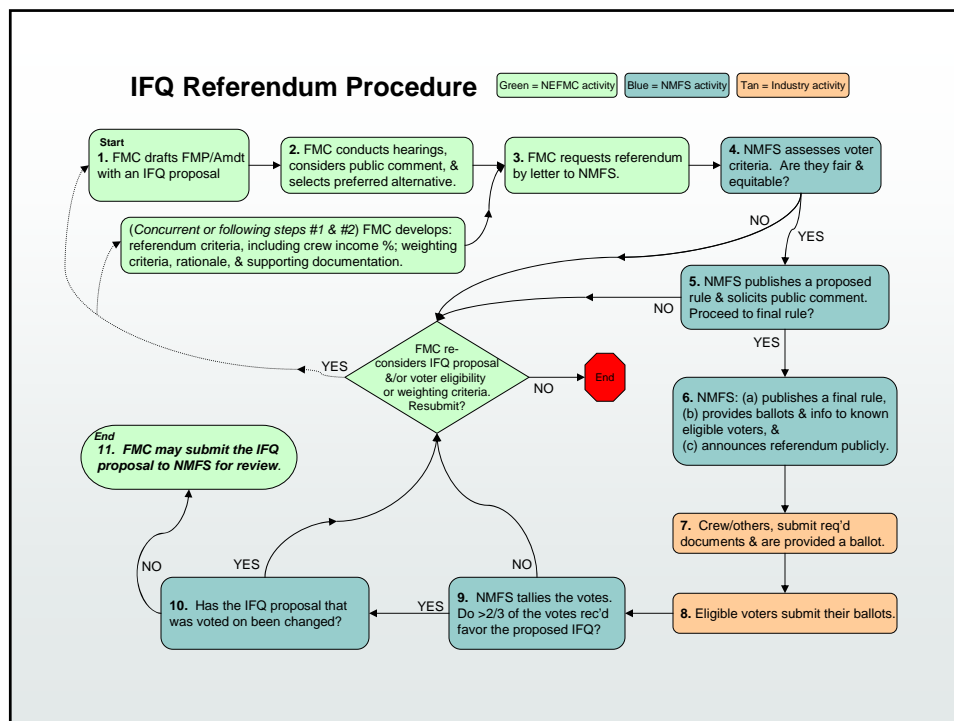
IFQ Referendum Procedure

Green = NEFMC activity

Blue = NMFS activity

Tan = Industry activity

Start
1. FMC drafts FMP/Amdt with an IFQ proposal

2. FMC conducts hearings, considers public comment, & selects preferred alternative.

3. FMC requests referendum by letter to NMFS.

4. NMFS assesses voter criteria. Are they fair & equitable?

(Concurrent or following steps #1 & #2) FMC develops: referendum criteria, including crew income %; weighting criteria, rationale, & supporting documentation.

NO

YES

5. NMFS publishes a proposed rule & solicits public comment. Proceed to final rule?

NO

YES

FMC re-considers IFQ proposal &/or voter eligibility or weighting criteria. Resubmit?

YES

NO

End

6. NMFS: (a) publishes a final rule, (b) provides ballots & info to known eligible voters, & (c) announces referendum publicly.

End
11. FMC may submit the IFQ proposal to NMFS for review.

7. Crew/others, submit req'd documents & are provided a ballot.

NO

YES

NO

10. Has the IFQ proposal that was voted on been changed?

YES

9. NMFS tallies the votes. Do >2/3 of the votes rec'd favor the proposed IFQ?

8. Eligible voters submit their ballots.